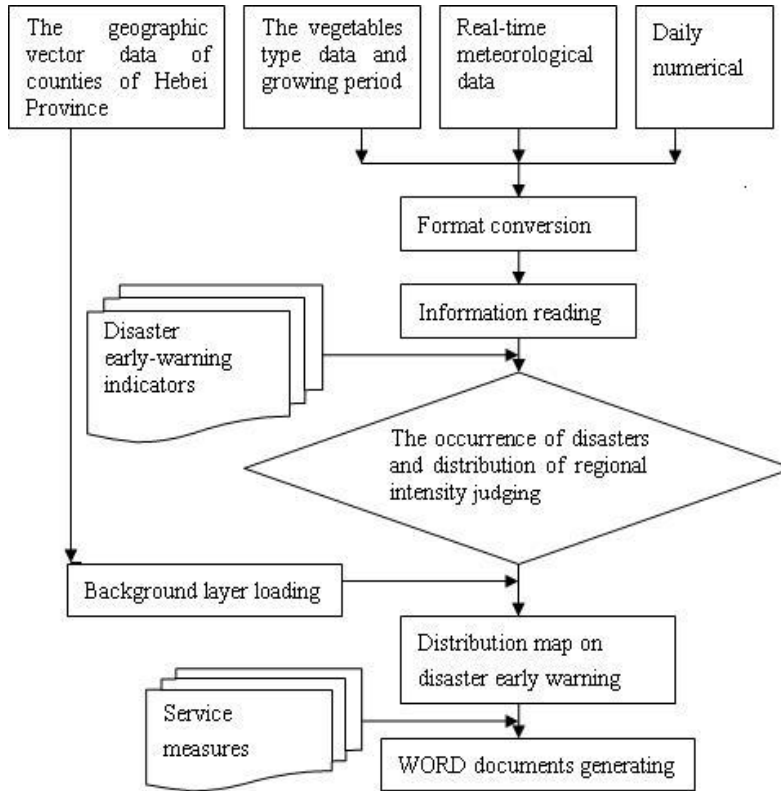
The geographic vector data of counties of Hebei Province

The vegetables type data and growing period

Real-time meteorological data

Daily numerical

Format conversion

Information reading

Disaster early-warning indicators

The occurrence of disasters and distribution of regional intensity judging

Background layer loading

Distribution map on disaster early warning

Service measures

WORD documents generating